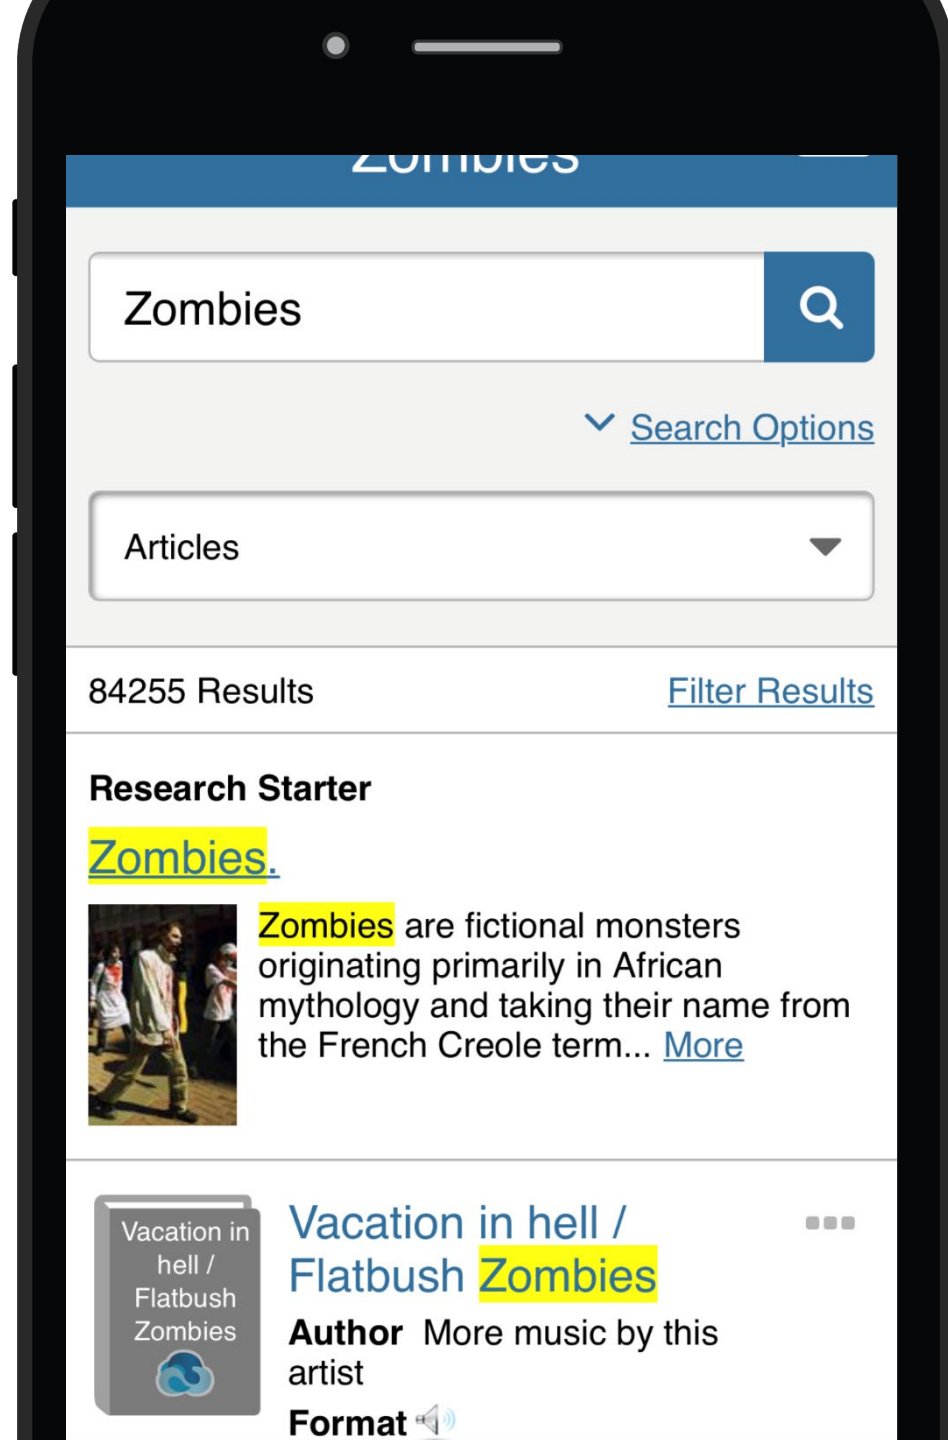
Zombies

Zombies

Search Options

Articles

84255 Results

Filter Results

Research Starter

Zombies.

Zombies are fictional monsters originating primarily in African mythology and taking their name from the French Creole term... More

Vacation in hell / Flatbush Zombies

Vacation in hell / Flatbush Zombies

Author More music by this artist

Format